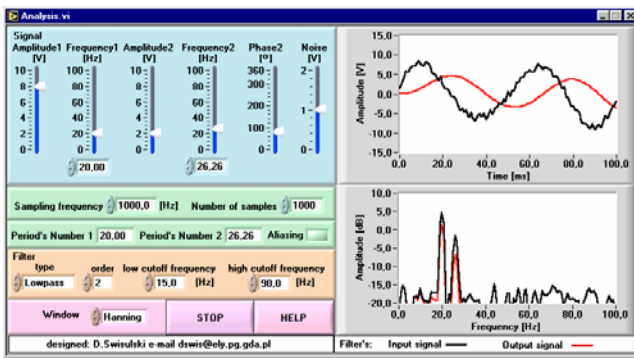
Analysis.vi

Signal

Amplitude1 [V]
10
8
6
4
2
0

Frequency1 [Hz]
100
80
60
40
20
0
20,00

Amplitude2 [V]
10
8
6
4
2
0

Frequency2 [Hz]
100
80
60
40
20
0
26,26

Phase2 [º]
360
270
180
90
0

Noise [V]
10
8
6
4
2
0

Sampling frequency 1000,0 [Hz] Number of samples 1000

Period's Number 1 20,00 Period's Number 2 26,26 Aliasing

Filter
type
Lowpass
order
2
low cutoff frequency
15,0 [Hz]
high cutoff frequency
90,0 [Hz]

Window Hanning
STOP
HELP

designed: D.Swisulski e-mail dswis@ely.pg.gda.pl

15,0
10,0
5,0
0,0
-5,0
-10,0
-15,0
Amplitude [V]
0,0 20,0 40,0 60,0 80,0 100,0
Time [ms]

10,0
5,0
0,0
-5,0
-10,0
-15,0
-20,0
Amplitude [dB]
0,0 20,0 40,0 60,0 80,0 100,0
Frequency [Hz]

Filter's: Input signal Output signal